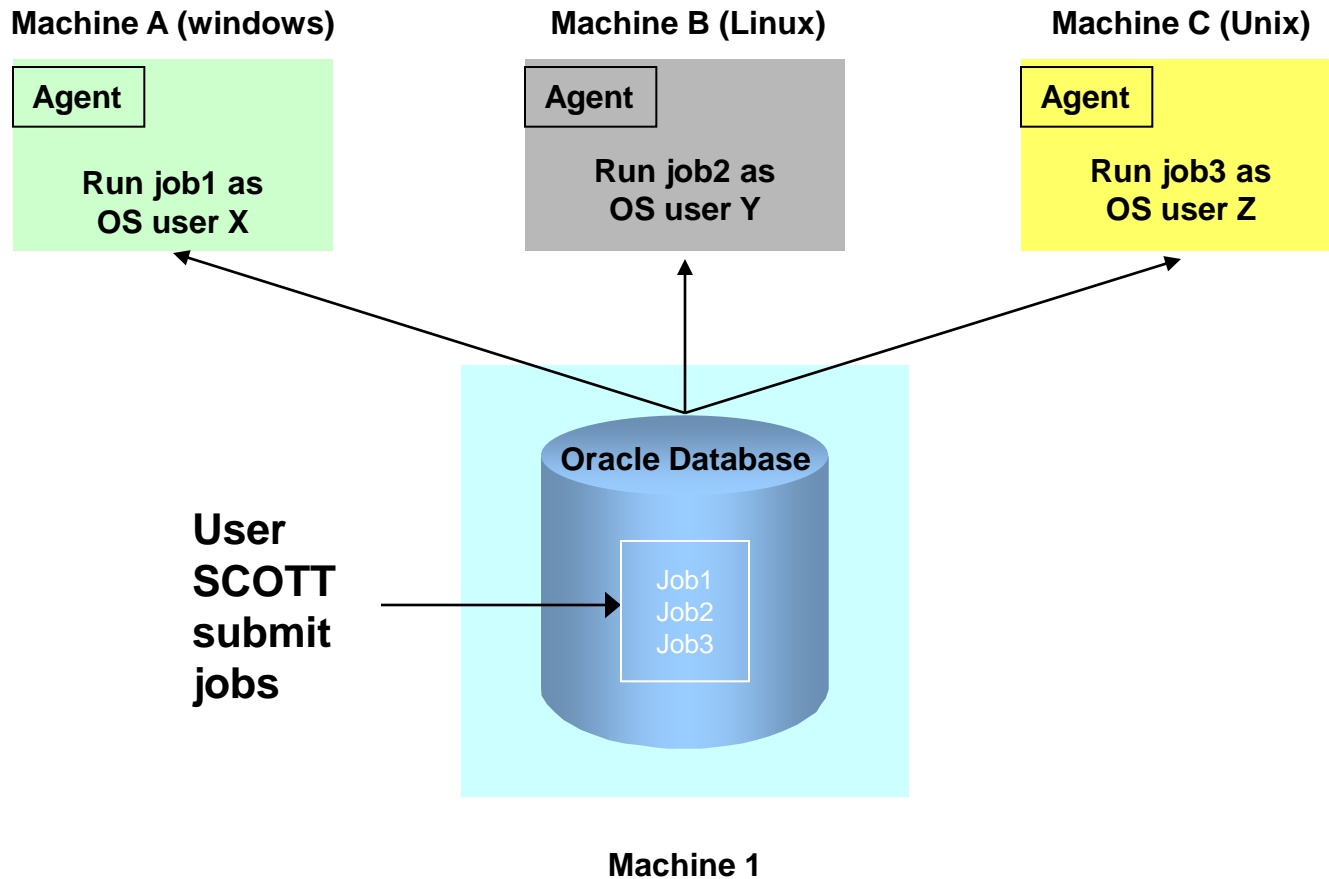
Machine A (windows)

Agent

Run job1 as OS user X

Machine B (Linux)

Agent

Run job2 as OS user Y

Machine C (Unix)

Agent

Run job3 as OS user Z

Oracle Database

Job1
Job2
Job3

User SCOTT submit jobs

Machine 1